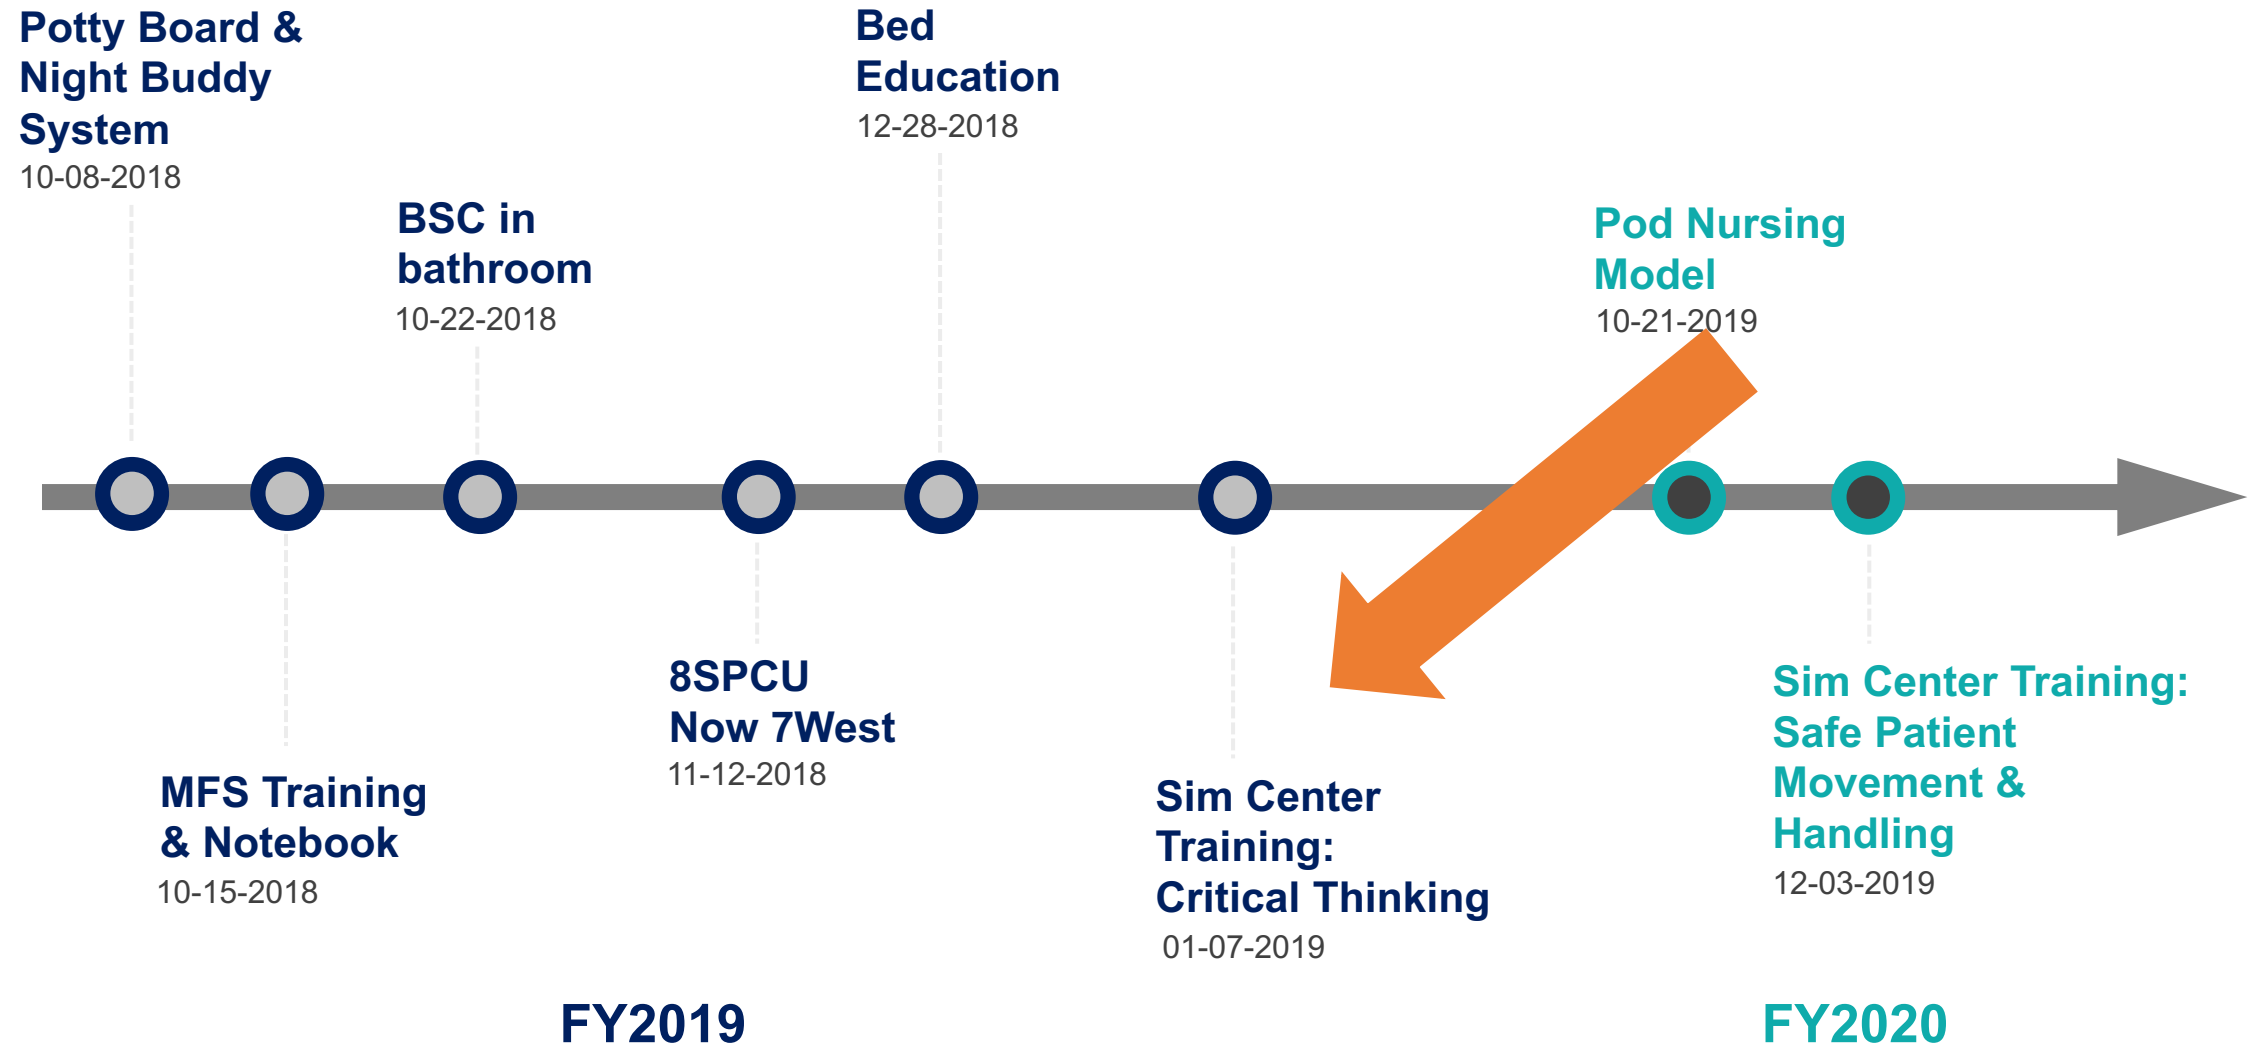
Potty Board & Night Buddy System
10-08-2018

BSC in bathroom
10-22-2018

Bed Education
12-28-2018

Pod Nursing Model
10-21-2019

MFS Training & Notebook
10-15-2018

8SPCU Now 7West
11-12-2018

Sim Center Training: Critical Thinking
01-07-2019

Sim Center Training: Safe Patient Movement & Handling
12-03-2019

FY2019

FY2020